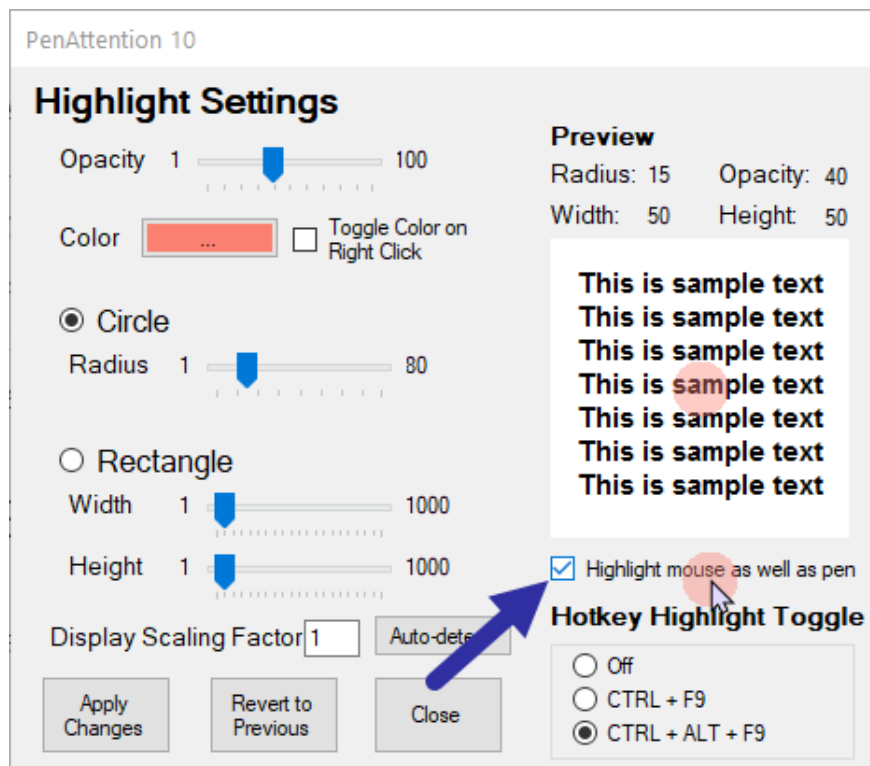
PenAttention 10

Highlight Settings

Opacity 1 100

Color ... Toggle Color on Right Click

Circle
Radius 1 80

Rectangle
Width 1 1000
Height 1 1000

Display Scaling Factor 1 Auto-dete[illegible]

Apply Changes
Revert to Previous
Close

Preview
Radius: 15 Opacity: 40
Width: 50 Height: 50

This is sample text
This is sample text
This is sample text
This is sample text
This is sample text
This is sample text
This is sample text

Highlight mouse as well as pen

Hotkey Highlight Toggle
Off
CTRL + F9
CTRL + ALT + F9